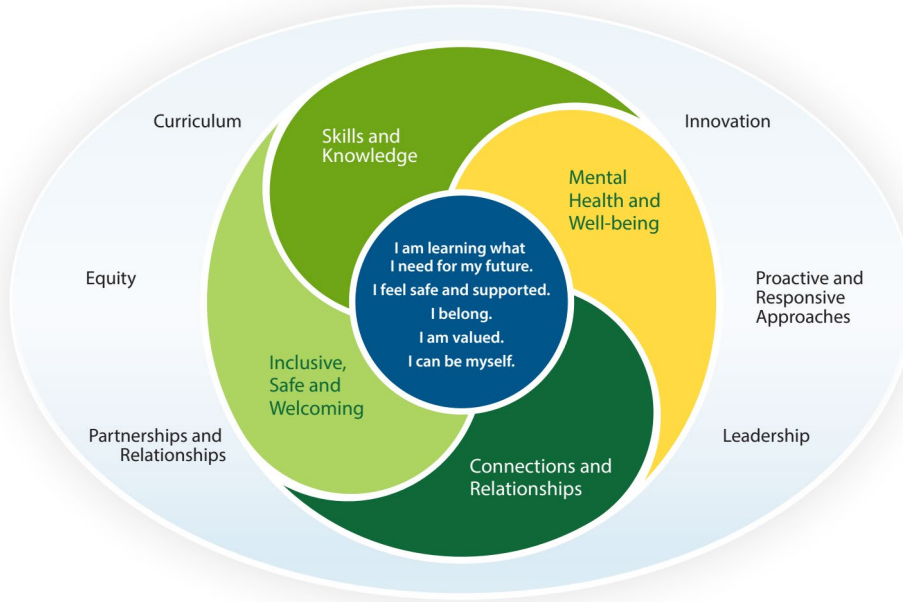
Curriculum

Skills and Knowledge

Innovation

Mental Health and Well-being

I am learning what I need for my future.
I feel safe and supported.
I belong.
I am valued.
I can be myself.

Equity

Proactive and Responsive Approaches

Inclusive, Safe and Welcoming

Partnerships and Relationships

Leadership

Connections and Relationships